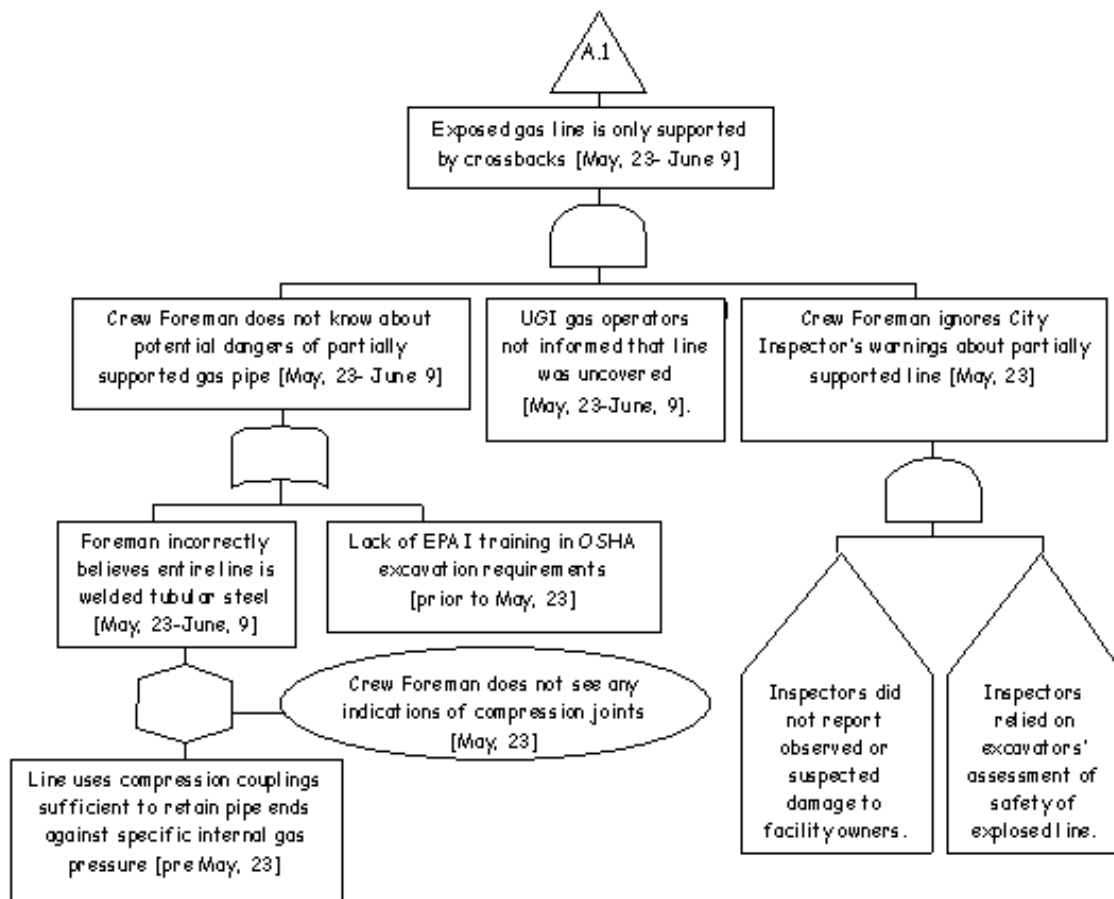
A.1

Exposed gas line is only supported by crossbacks [May, 23- June 9]

Crew Foreman does not know about potential dangers of partially supported gas pipe [May, 23- June 9]

UGI gas operators not informed that line was uncovered [May, 23-June, 9].

Crew Foreman ignores City Inspector's warnings about partially supported line [May, 23]

Foreman incorrectly believes entire line is welded tubular steel [May, 23-June, 9]

Lack of EPAI training in OSHA excavation requirements [prior to May, 23]

Crew Foreman does not see any indications of compression joints [May, 23]

Line uses compression couplings sufficient to retain pipe ends against specific internal gas pressure [pre May, 23]

Inspectors did not report observed or suspected damage to facility owners.

Inspectors relied on excavators' assessment of safety of explosed line.